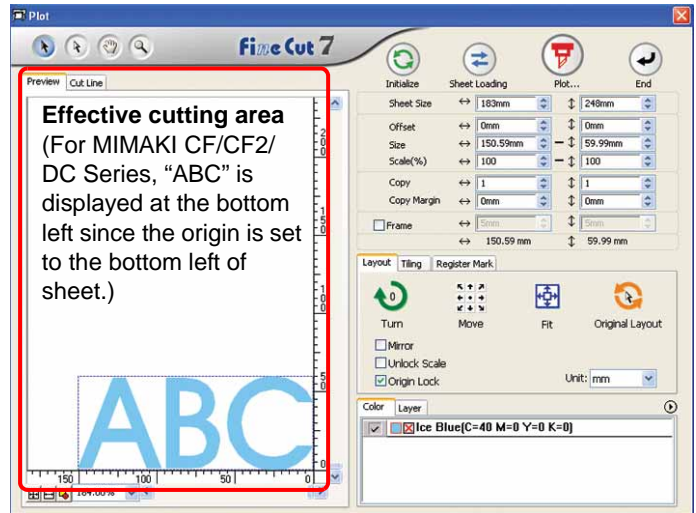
Plot

FineCut 7

Preview | Cut Line

Effective cutting area
(For MIMAKI CF/CF2/DC Series, “ABC” is displayed at the bottom left since the origin is set to the bottom left of sheet.)

ABC

150 100 50 0

200 150 100 50 0

184.00%

Initialize | Sheet Loading | Plot... | End

Sheet Size ↔ 183mm ↕ 248mm

Offset ↔ 0mm ↕ 0mm
Size ↔ 150.59mm ↕ 59.99mm
Scale(%) ↔ 100 ↕ 100

Copy ↔ 1 ↕ 1
Copy Margin ↔ 0mm ↕ 0mm

Frame ↔ 5mm ↕ 5mm
↔ 150.59 mm ↕ 59.99 mm

Layout | Tiling | Register Mark

Turn | Move | Fit | Original Layout

Mirror
Unlock Scale
Origin Lock

Unit: mm

Color | Layer

Ice Blue(C=40 M=0 Y=0 K=0)